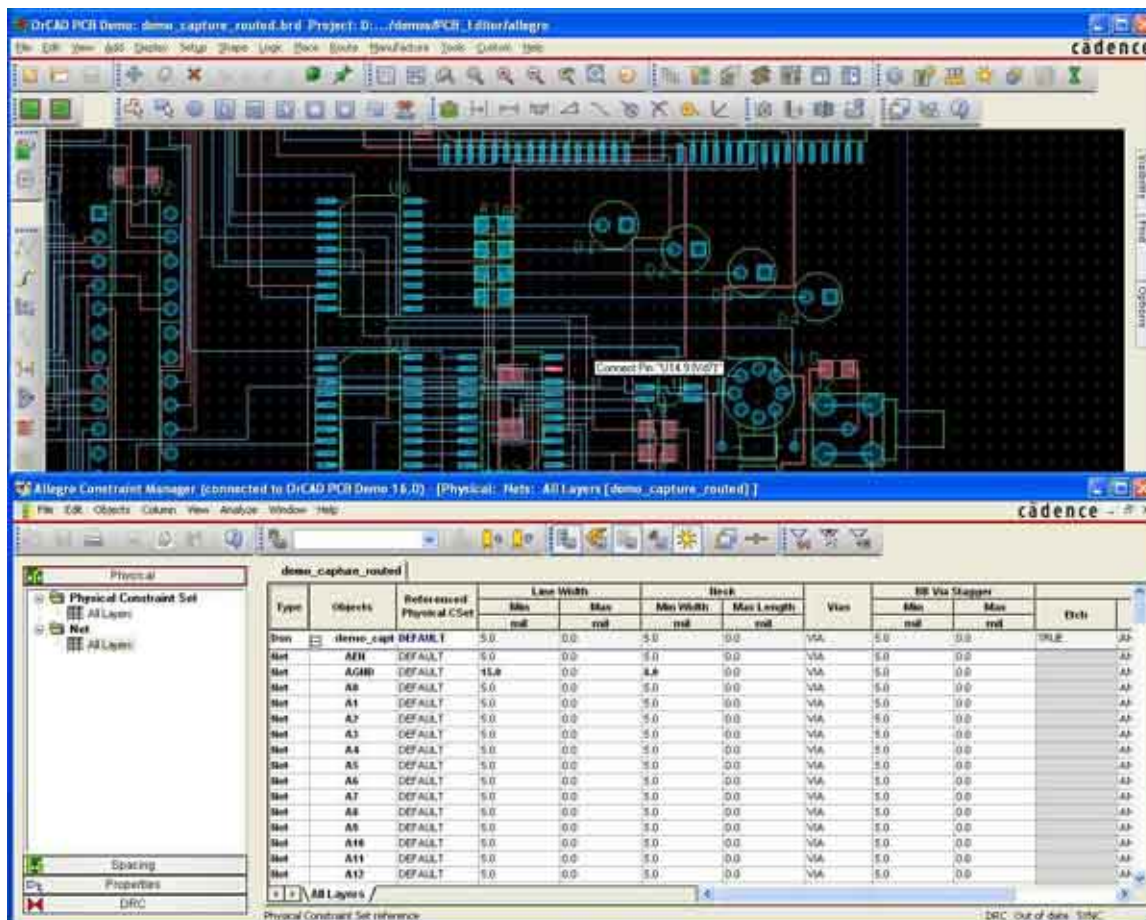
OrCAD PCB Demo: demo_capture_routed.brd Project: D:.../demos/PCB_Editor/allegro

File Edit View Add Display Setup Shape Logic Place Route Manufacture Tools Custom Help

cadence

Visibility Find Options

Connect Pin: "U14.9 (Vdd)"

Allegro Constraint Manager (connected to OrCAD PCB Demo 16.0) [Physical: Nets: All Layers (demo_capture_routed)]

File Edit Objects Column View Analyze Window Help

cadence

Physical

Physical Constraint Set
All Layers
Net
All Layers

demo_capture_routed

| Type | Objects | Referenced Physical CSet | Line Width Min mil | Line Width Max mil | Neck Min Width mil | Neck Max Length mil | Vias | BB Via Stagger Min mil | BB Via Stagger Max mil | Etch |
|---|---|---|---|---|---|---|---|---|---|---|
| Dsn | demo_capt | DEFAULT | 5.0 | 0.0 | 5.0 | 0.0 | VIA | 5.0 | 0.0 | TRUE |
| Net | AEN | DEFAULT | 5.0 | 0.0 | 5.0 | 0.0 | VIA | 5.0 | 0.0 | |
| Net | AGND | DEFAULT | 15.0 | 0.0 | 8.0 | 0.0 | VIA | 5.0 | 0.0 | |
| Net | A0 | DEFAULT | 5.0 | 0.0 | 5.0 | 0.0 | VIA | 5.0 | 0.0 | |
| Net | A1 | DEFAULT | 5.0 | 0.0 | 5.0 | 0.0 | VIA | 5.0 | 0.0 | |
| Net | A2 | DEFAULT | 5.0 | 0.0 | 5.0 | 0.0 | VIA | 5.0 | 0.0 | |
| Net | A3 | DEFAULT | 5.0 | 0.0 | 5.0 | 0.0 | VIA | 5.0 | 0.0 | |
| Net | A4 | DEFAULT | 5.0 | 0.0 | 5.0 | 0.0 | VIA | 5.0 | 0.0 | |
| Net | A5 | DEFAULT | 5.0 | 0.0 | 5.0 | 0.0 | VIA | 5.0 | 0.0 | |
| Net | A6 | DEFAULT | 5.0 | 0.0 | 5.0 | 0.0 | VIA | 5.0 | 0.0 | |
| Net | A7 | DEFAULT | 5.0 | 0.0 | 5.0 | 0.0 | VIA | 5.0 | 0.0 | |
| Net | A8 | DEFAULT | 5.0 | 0.0 | 5.0 | 0.0 | VIA | 5.0 | 0.0 | |
| Net | A9 | DEFAULT | 5.0 | 0.0 | 5.0 | 0.0 | VIA | 5.0 | 0.0 | |
| Net | A10 | DEFAULT | 5.0 | 0.0 | 5.0 | 0.0 | VIA | 5.0 | 0.0 | |
| Net | A11 | DEFAULT | 5.0 | 0.0 | 5.0 | 0.0 | VIA | 5.0 | 0.0 | |
| Net | A12 | DEFAULT | 5.0 | 0.0 | 5.0 | 0.0 | VIA | 5.0 | 0.0 | |

All Layers

Spacing
Properties
DRC

Physical Constraint Set reference

DRC Out of date SYNC